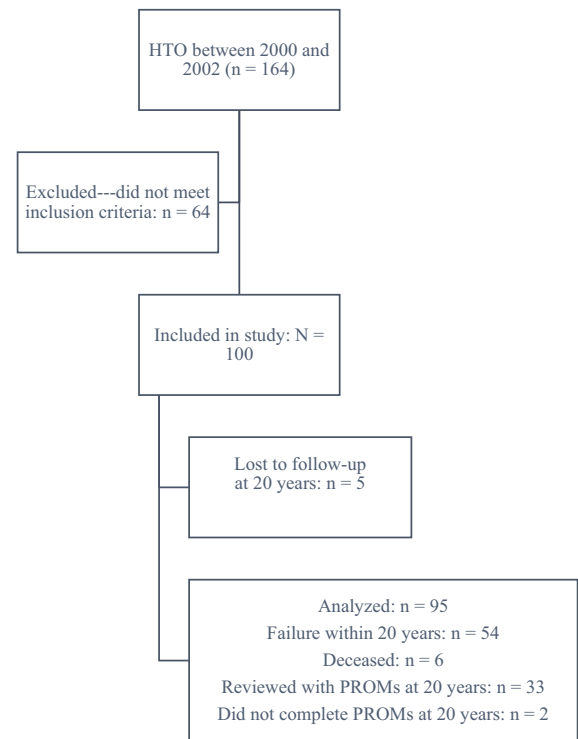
HTO between 2000 and 2002 (n = 164)

Excluded---did not meet inclusion criteria: n = 64

Included in study: N = 100

Lost to follow-up at 20 years: n = 5

Analyzed: n = 95
Failure within 20 years: n = 54
Deceased: n = 6
Reviewed with PROMs at 20 years: n = 33
Did not complete PROMs at 20 years: n = 2